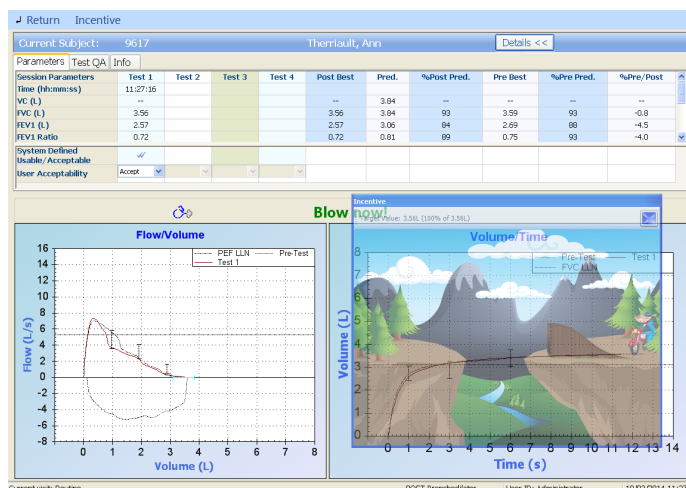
Return Incentive

Current Subject: 9617 Therriault, Ann Details <<

Parameters Test QA Info

| Session Parameters | Test 1 | Test 2 | Test 3 | Test 4 | Post Best | Pred. | %Post Pred. | Pre Best | %Pre Pred. | %Pre/Post |
|---|---|---|---|---|---|---|---|---|---|---|
| Time (hh:mm:ss) | 11:27:16 | | | | | | | | | |
| VC (L) | -- | | | | -- | 3.84 | -- | -- | -- | -- |
| FVC (L) | 3.56 | | | | 3.56 | 3.84 | 93 | 3.59 | 93 | -0.8 |
| FEV1 (L) | 2.57 | | | | 2.57 | 3.06 | 84 | 2.69 | 88 | -4.5 |
| FEV1 Ratio | 0.72 | | | | 0.72 | 0.81 | 89 | 0.75 | 93 | -4.0 |
| System Defined Usable/Acceptable | | | | | | | | | | |
| User Acceptability | Accept | | | | | | | | | |

Blow now!

Flow/Volume
PEF LLN
Pre-Test
Test 1
Flow (L/s)
16 14 12 10 8 6 4 2 0 -2 -4 -6 -8
-1 0 1 2 3 4 5 6 7 8
Volume (L)

Incentive
Target Value: 3.56L (100% of 3.56L)

Volume/Time
Pre-Test
Test 1
FVC LLN
Volume (L)
8 7 6 5 4 3 2 1 0
0 1 2 3 4 5 6 7 8 9 10 11 12 13 14
Time (s)

Current visit: Routine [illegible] User ID: Administrator 10/09/2014 11:2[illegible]